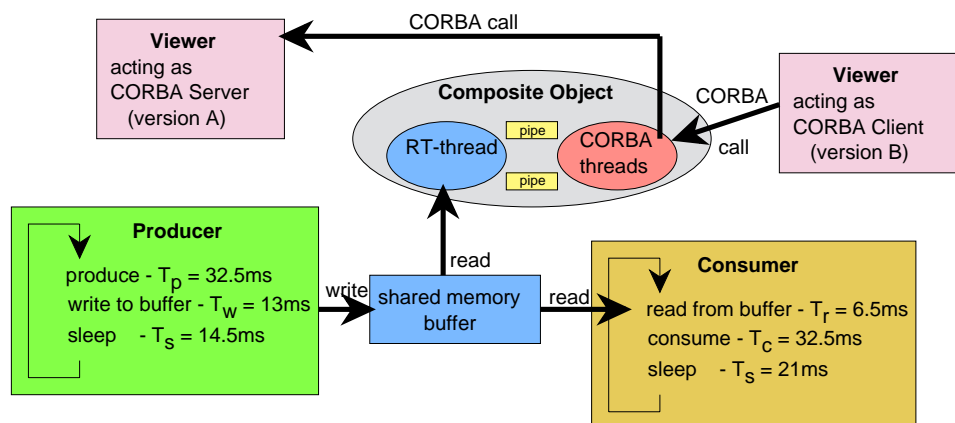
CORBA call

Viewer
acting as
CORBA Server
(version A)

Composite Object

RT-thread

pipe

pipe

CORBA threads

CORBA

call

Viewer
acting as
CORBA Client
(version B)

Producer
produce - $T_p$ = 32.5ms
write to buffer - $T_w$ = 13ms
sleep - $T_s$ = 14.5ms

write

read

shared memory buffer

read

Consumer
read from buffer - $T_r$ = 6.5ms
consume - $T_c$ = 32.5ms
sleep - $T_s$ = 21ms